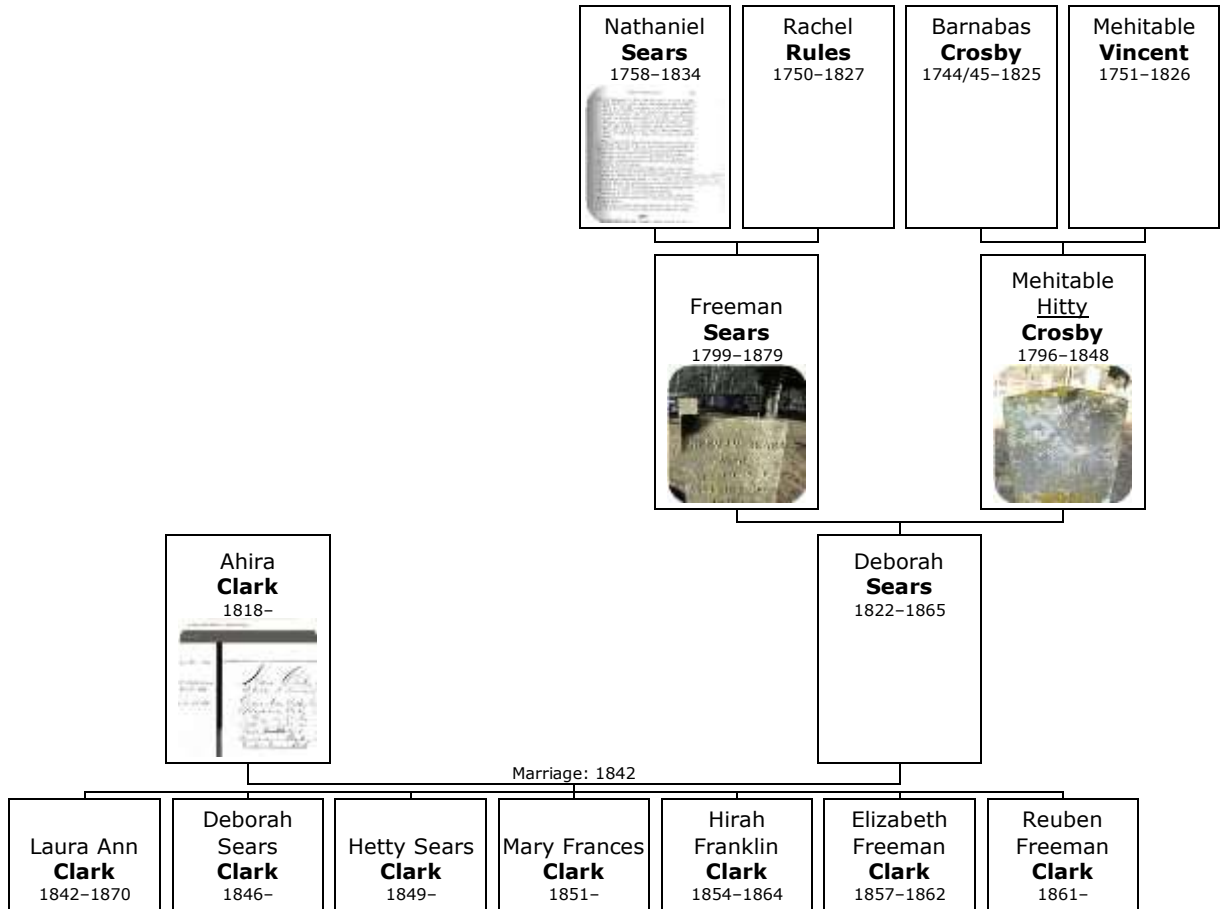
Nathaniel **Sears** 1758–1834

Rachel **Rules** 1750–1827

Barnabas **Crosby** 1744/45–1825

Mehitable **Vincent** 1751–1826

Freeman **Sears** 1799–1879

Mehitable Hitty **Crosby** 1796–1848

Ahira **Clark** 1818–

Deborah **Sears** 1822–1865

Marriage: 1842

Laura Ann **Clark** 1842–1870

Deborah Sears **Clark** 1846–

Hetty Sears **Clark** 1849–

Mary Frances **Clark** 1851–

Hirah Franklin **Clark** 1854–1864

Elizabeth Freeman **Clark** 1857–1862

Reuben Freeman **Clark** 1861–